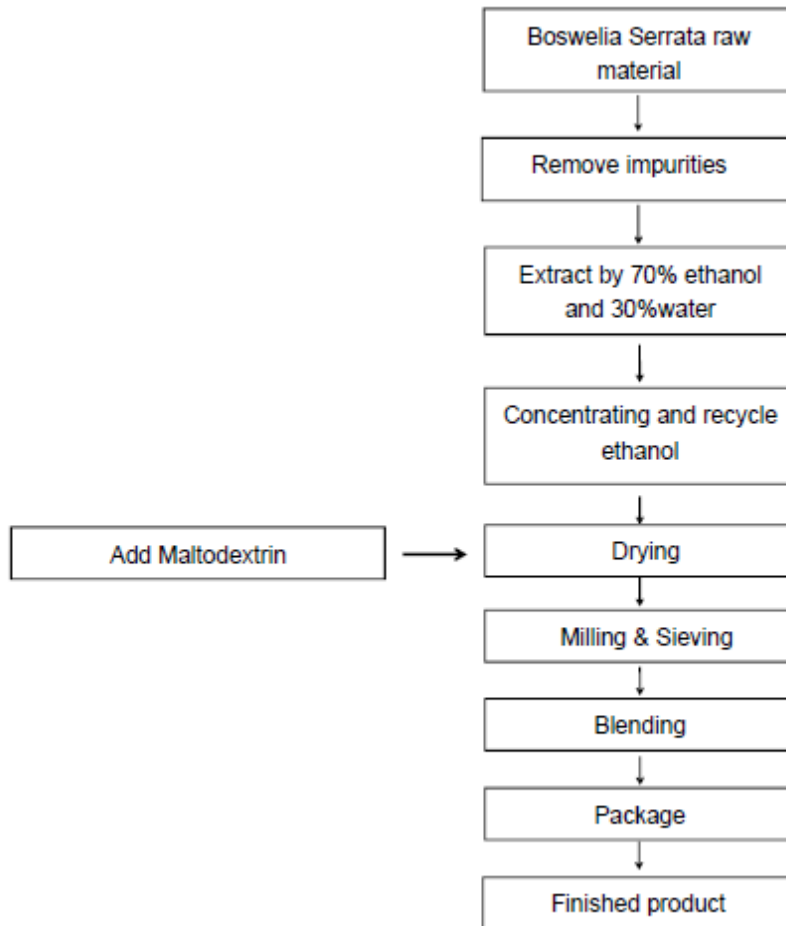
Boswelia Serrata raw material

Remove impurities

Extract by 70% ethanol and 30%water

Concentrating and recycle ethanol

Add Maltodextrin

Drying

Milling & Sieving

Blending

Package

Finished product